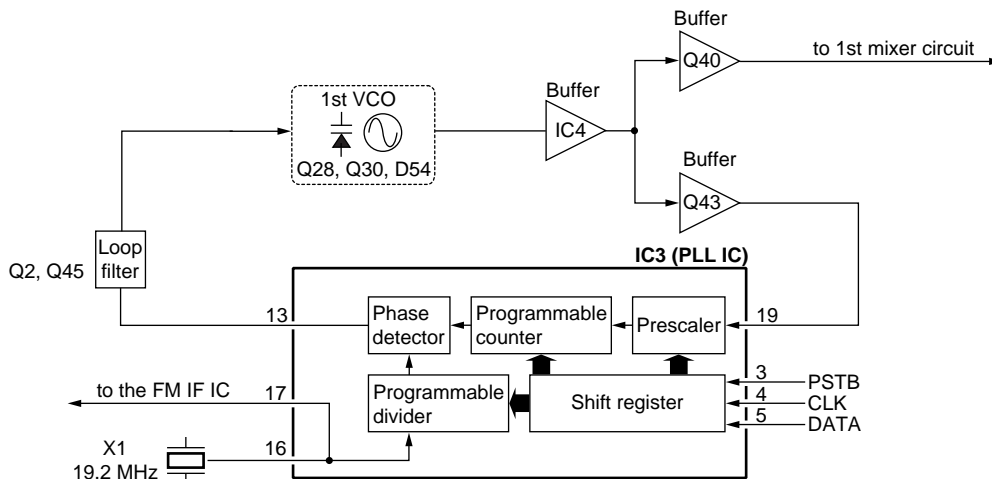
Buffer
Q40
to 1st mixer circuit

1st VCO
Q28, Q30, D54

Buffer
IC4

Buffer
Q43

Q2, Q45
Loop filter

IC3 (PLL IC)

13
Phase detector
Programmable counter
Prescaler
19

3 PSTB
4 CLK
5 DATA

to the FM IF IC
17
Programmable divider
Shift register

X1
19.2 MHz
16